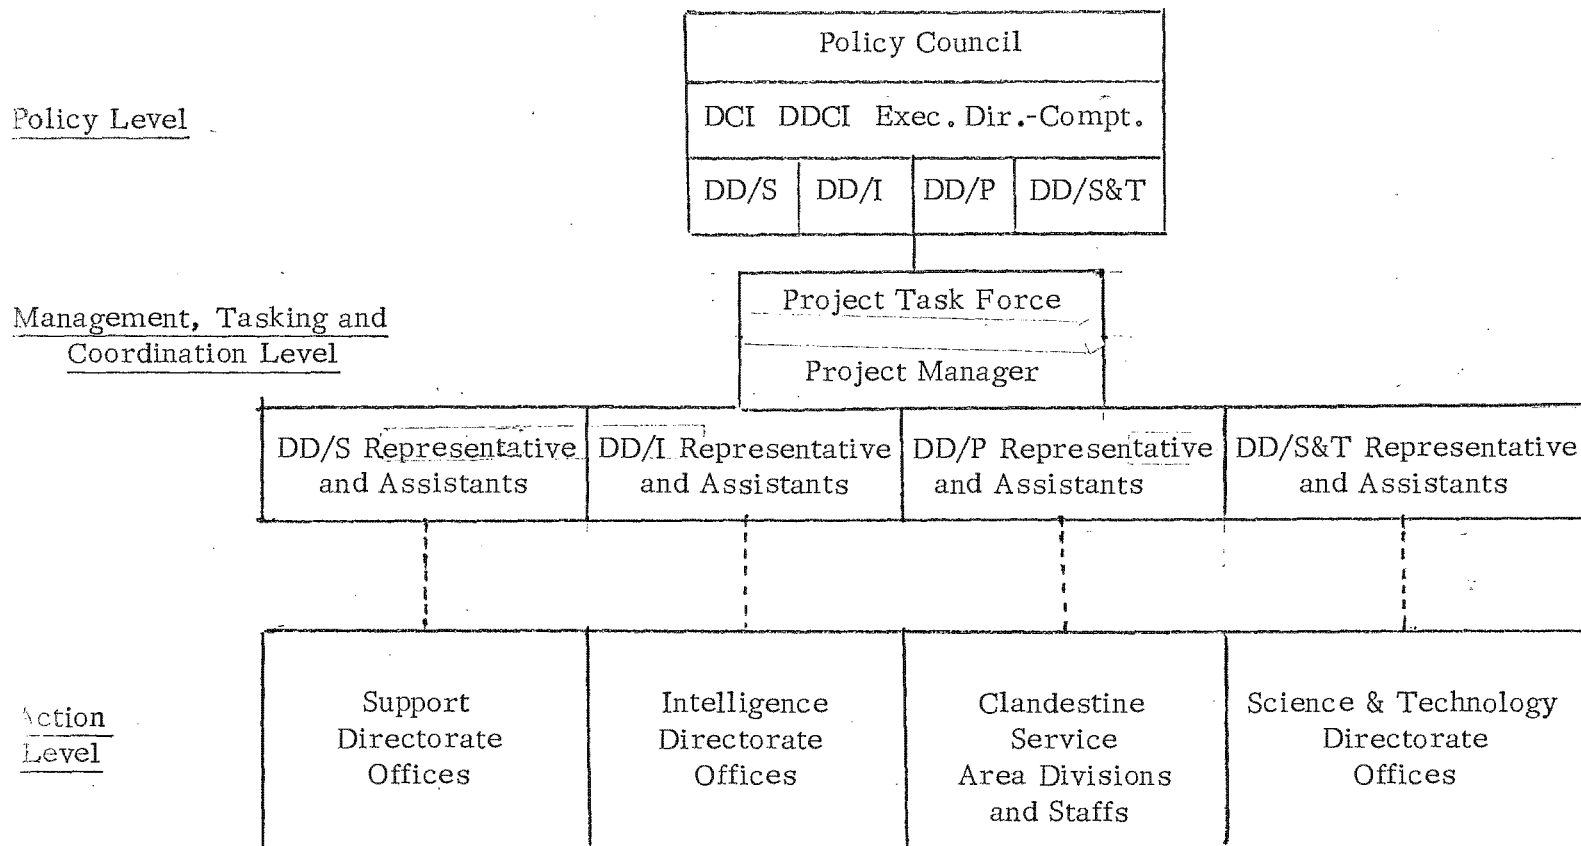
Policy Level

Policy Council

DCI DDCI Exec. Dir.-Compt.

DD/S DD/I DD/P DD/S&T

Management, Tasking and Coordination Level

Project Task Force

Project Manager

DD/S Representative and Assistants

DD/I Representative and Assistants

DD/P Representative and Assistants

DD/S&T Representative and Assistants

Action Level

Support Directorate Offices

Intelligence Directorate Offices

Clandestine Service Area Divisions and Staffs

Science & Technology Directorate Offices